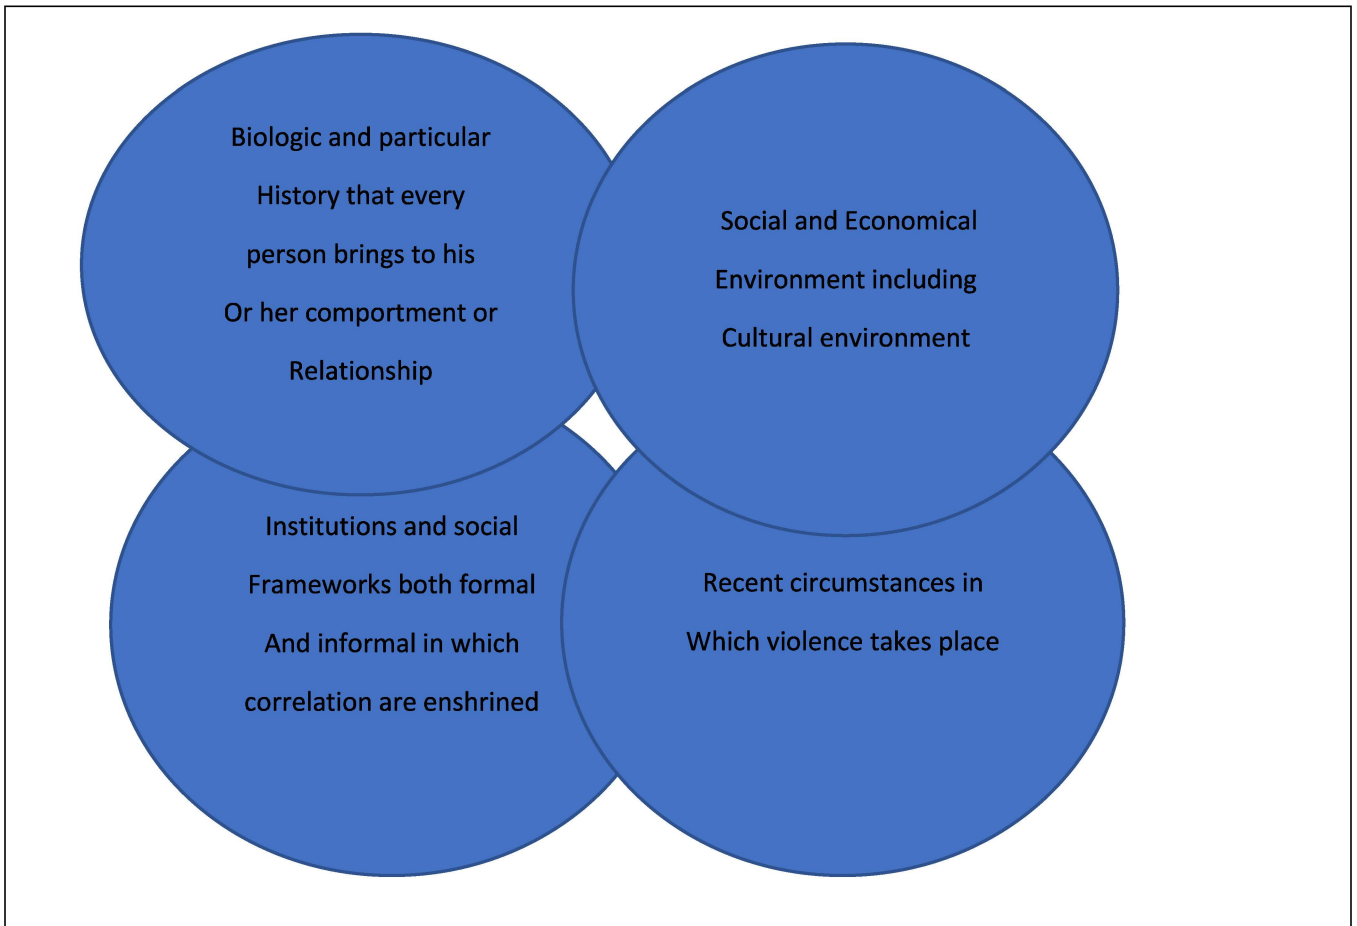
Biologic and particular History that every person brings to his Or her comportment or Relationship

Social and Economical Environment including Cultural environment

Institutions and social Frameworks both formal And informal in which correlation are enshrined

Recent circumstances in Which violence takes place